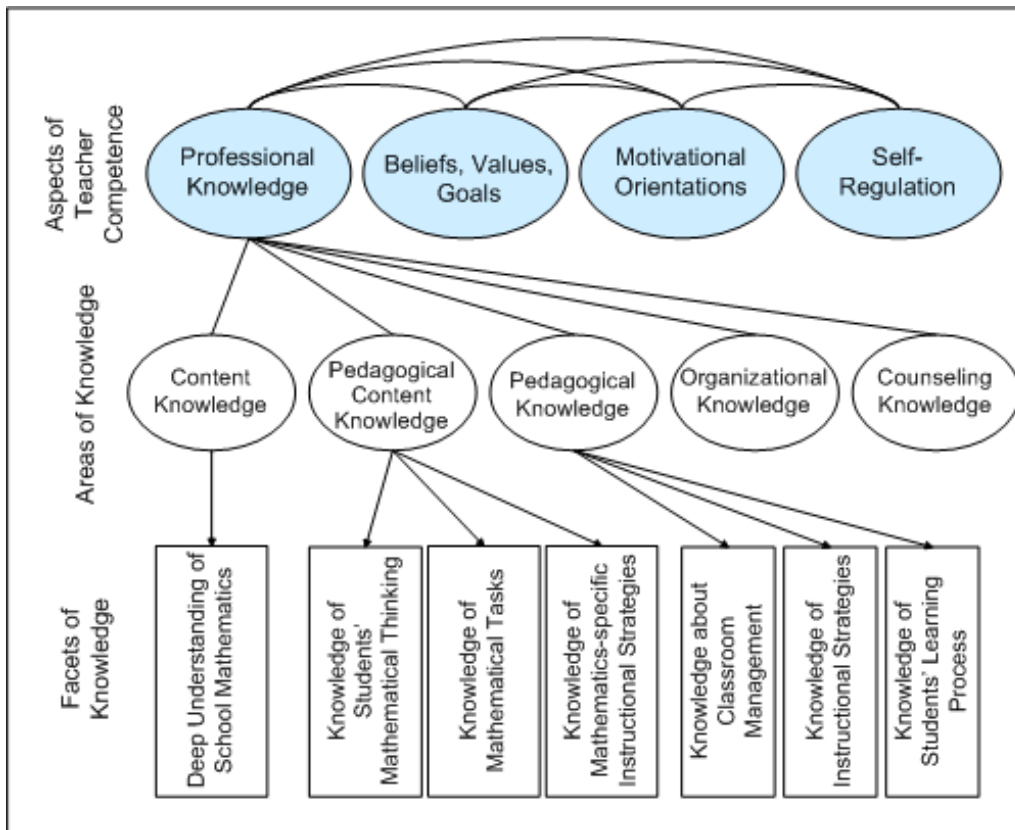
Aspects of Teacher Competence

Professional Knowledge

Beliefs, Values, Goals

Motivational Orientations

Self-Regulation

Areas of Knowledge

Content Knowledge

Pedagogical Content Knowledge

Pedagogical Knowledge

Organizational Knowledge

Counseling Knowledge

Facets of Knowledge

Deep Understanding of School Mathematics

Knowledge of Students' Mathematical Thinking

Knowledge of Mathematical Tasks

Knowledge of Mathematics-specific Instructional Strategies

Knowledge about Classroom Management

Knowledge of Instructional Strategies

Knowledge of Students' Learning Process